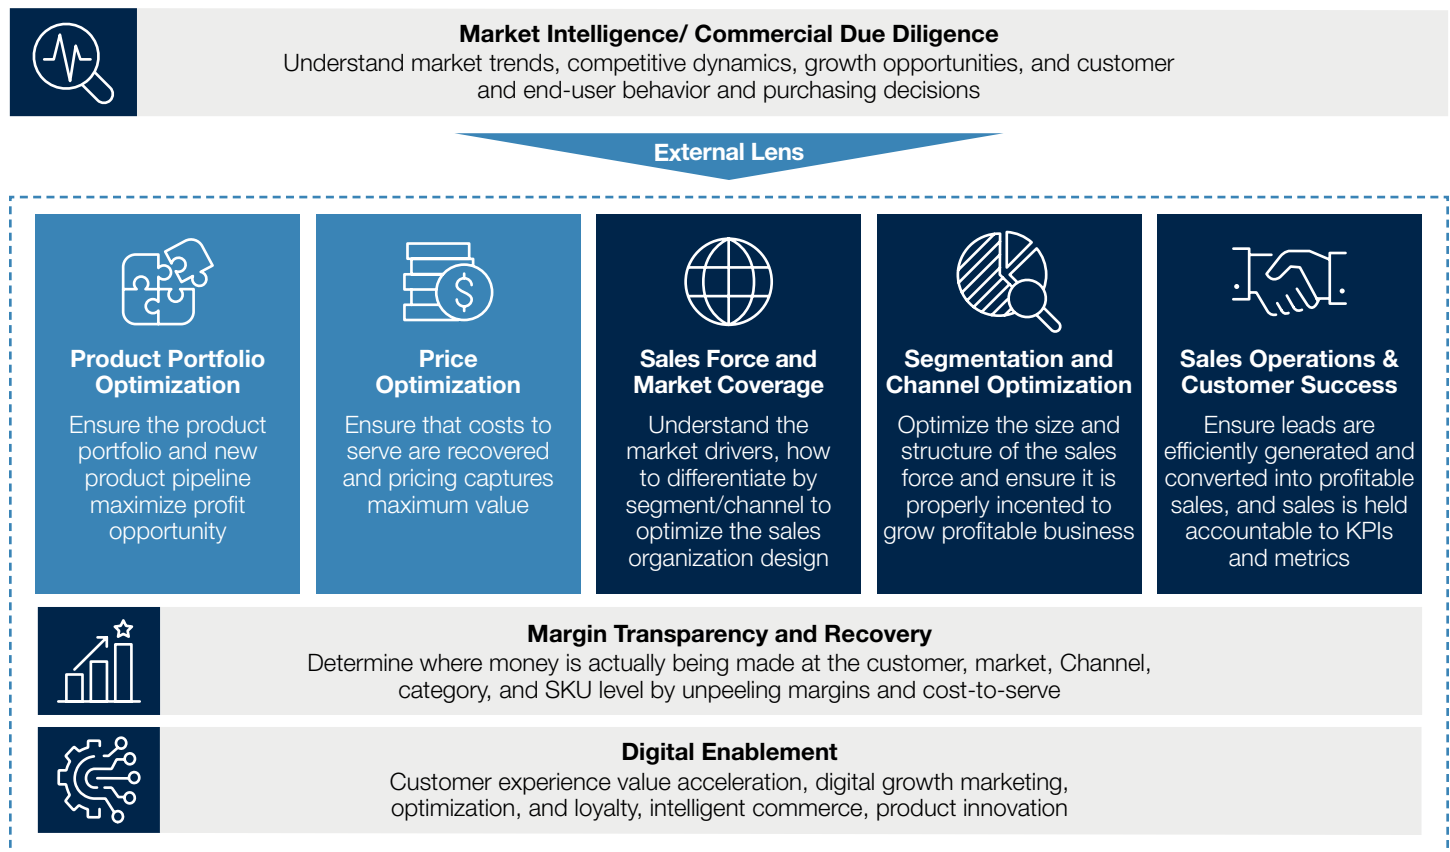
Market Intelligence/ Commercial Due Diligence
Understand market trends, competitive dynamics, growth opportunities, and customer and end-user behavior and purchasing decisions

External Lens

Product Portfolio Optimization
Ensure the product portfolio and new product pipeline maximize profit opportunity

Price Optimization
Ensure that costs to serve are recovered and pricing captures maximum value

Sales Force and Market Coverage
Understand the market drivers, how to differentiate by segment/channel to optimize the sales organization design

Segmentation and Channel Optimization
Optimize the size and structure of the sales force and ensure it is properly incented to grow profitable business

Sales Operations & Customer Success
Ensure leads are efficiently generated and converted into profitable sales, and sales is held accountable to KPIs and metrics

Margin Transparency and Recovery
Determine where money is actually being made at the customer, market, Channel, category, and SKU level by unpeeling margins and cost-to-serve

Digital Enablement
Customer experience value acceleration, digital growth marketing, optimization, and loyalty, intelligent commerce, product innovation